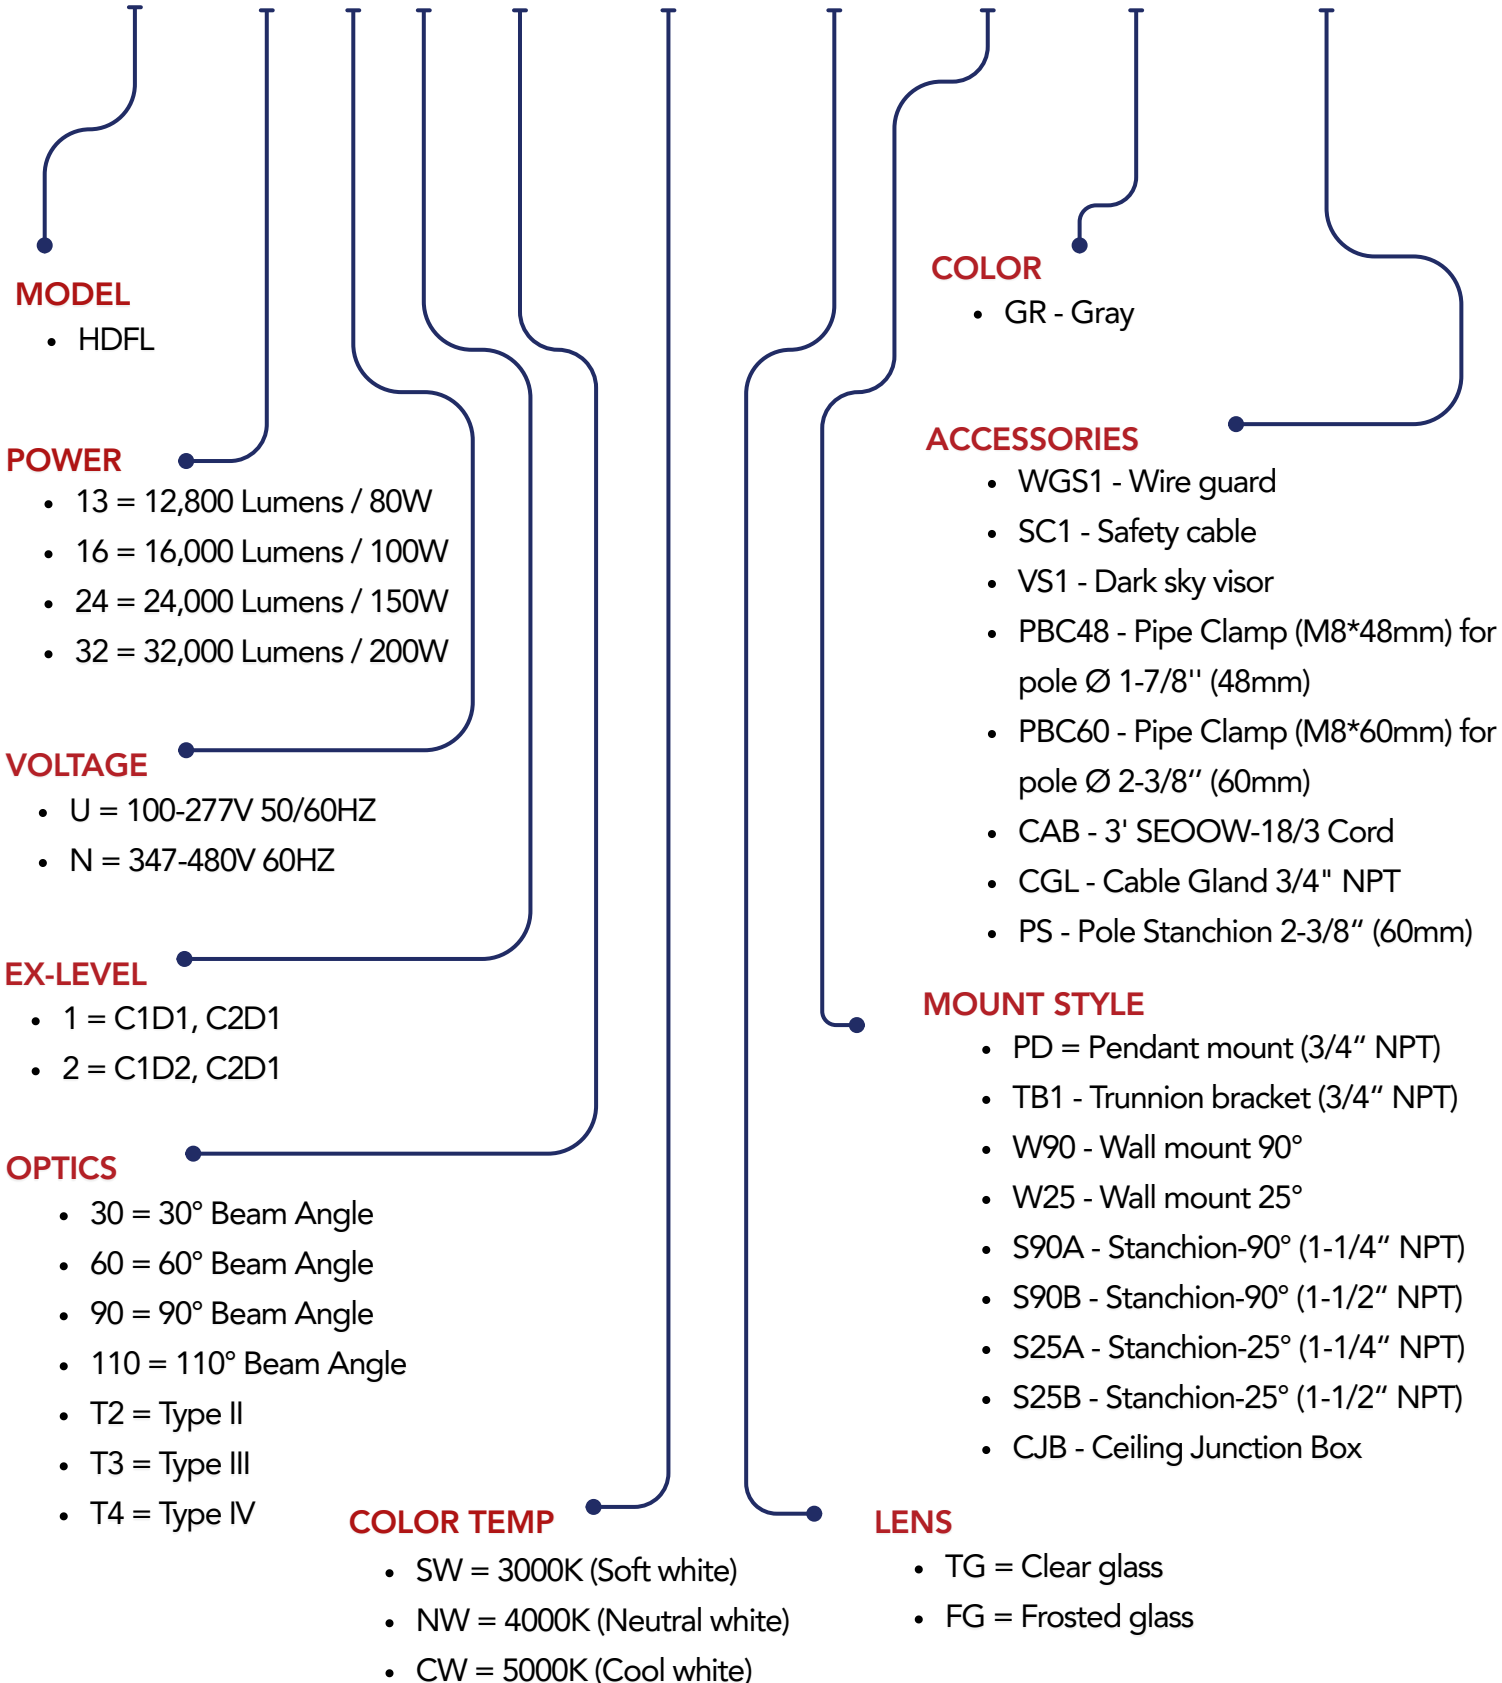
MODEL
- HDFL

POWER
- 13 = 12,800 Lumens / 80W
- 16 = 16,000 Lumens / 100W
- 24 = 24,000 Lumens / 150W
- 32 = 32,000 Lumens / 200W

VOLTAGE
- U = 100-277V 50/60HZ
- N = 347-480V 60HZ

EX-LEVEL
- 1 = C1D1, C2D1
- 2 = C1D2, C2D1

OPTICS
- 30 = 30° Beam Angle
- 60 = 60° Beam Angle
- 90 = 90° Beam Angle
- 110 = 110° Beam Angle
- T2 = Type II
- T3 = Type III
- T4 = Type IV

COLOR TEMP
- SW = 3000K (Soft white)
- NW = 4000K (Neutral white)
- CW = 5000K (Cool white)

COLOR
- GR - Gray

ACCESSORIES
- WGS1 - Wire guard
- SC1 - Safety cable
- VS1 - Dark sky visor
- PBC48 - Pipe Clamp (M8*48mm) for pole Ø 1-7/8'' (48mm)
- PBC60 - Pipe Clamp (M8*60mm) for pole Ø 2-3/8" (60mm)
- CAB - 3' SEOOW-18/3 Cord
- CGL - Cable Gland 3/4" NPT
- PS - Pole Stanchion 2-3/8" (60mm)

MOUNT STYLE
- PD = Pendant mount (3/4" NPT)
- TB1 - Trunnion bracket (3/4" NPT)
- W90 - Wall mount 90°
- W25 - Wall mount 25°
- S90A - Stanchion-90° (1-1/4" NPT)
- S90B - Stanchion-90° (1-1/2" NPT)
- S25A - Stanchion-25° (1-1/4" NPT)
- S25B - Stanchion-25° (1-1/2" NPT)
- CJB - Ceiling Junction Box

LENS
- TG = Clear glass
- FG = Frosted glass